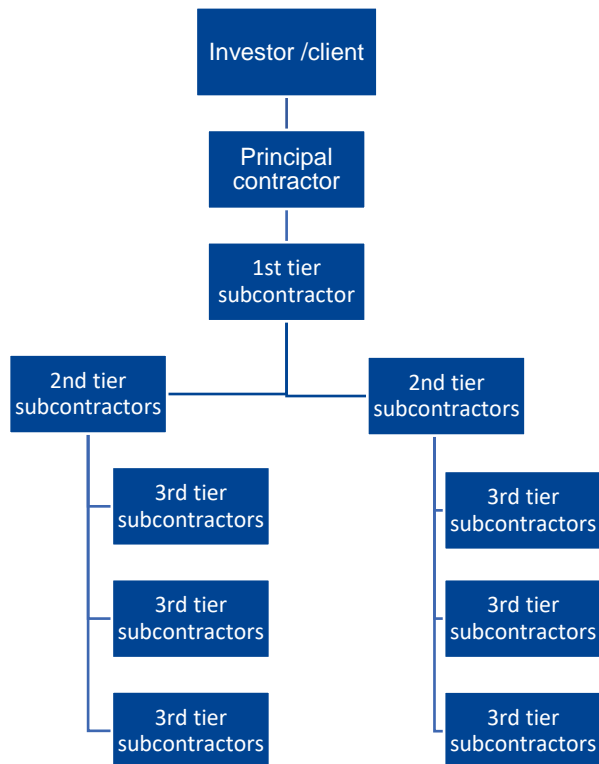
Investor /client

Principal contractor

1st tier subcontractor

2nd tier subcontractors

3rd tier subcontractors

3rd tier subcontractors

3rd tier subcontractors

2nd tier subcontractors

3rd tier subcontractors

3rd tier subcontractors

3rd tier subcontractors